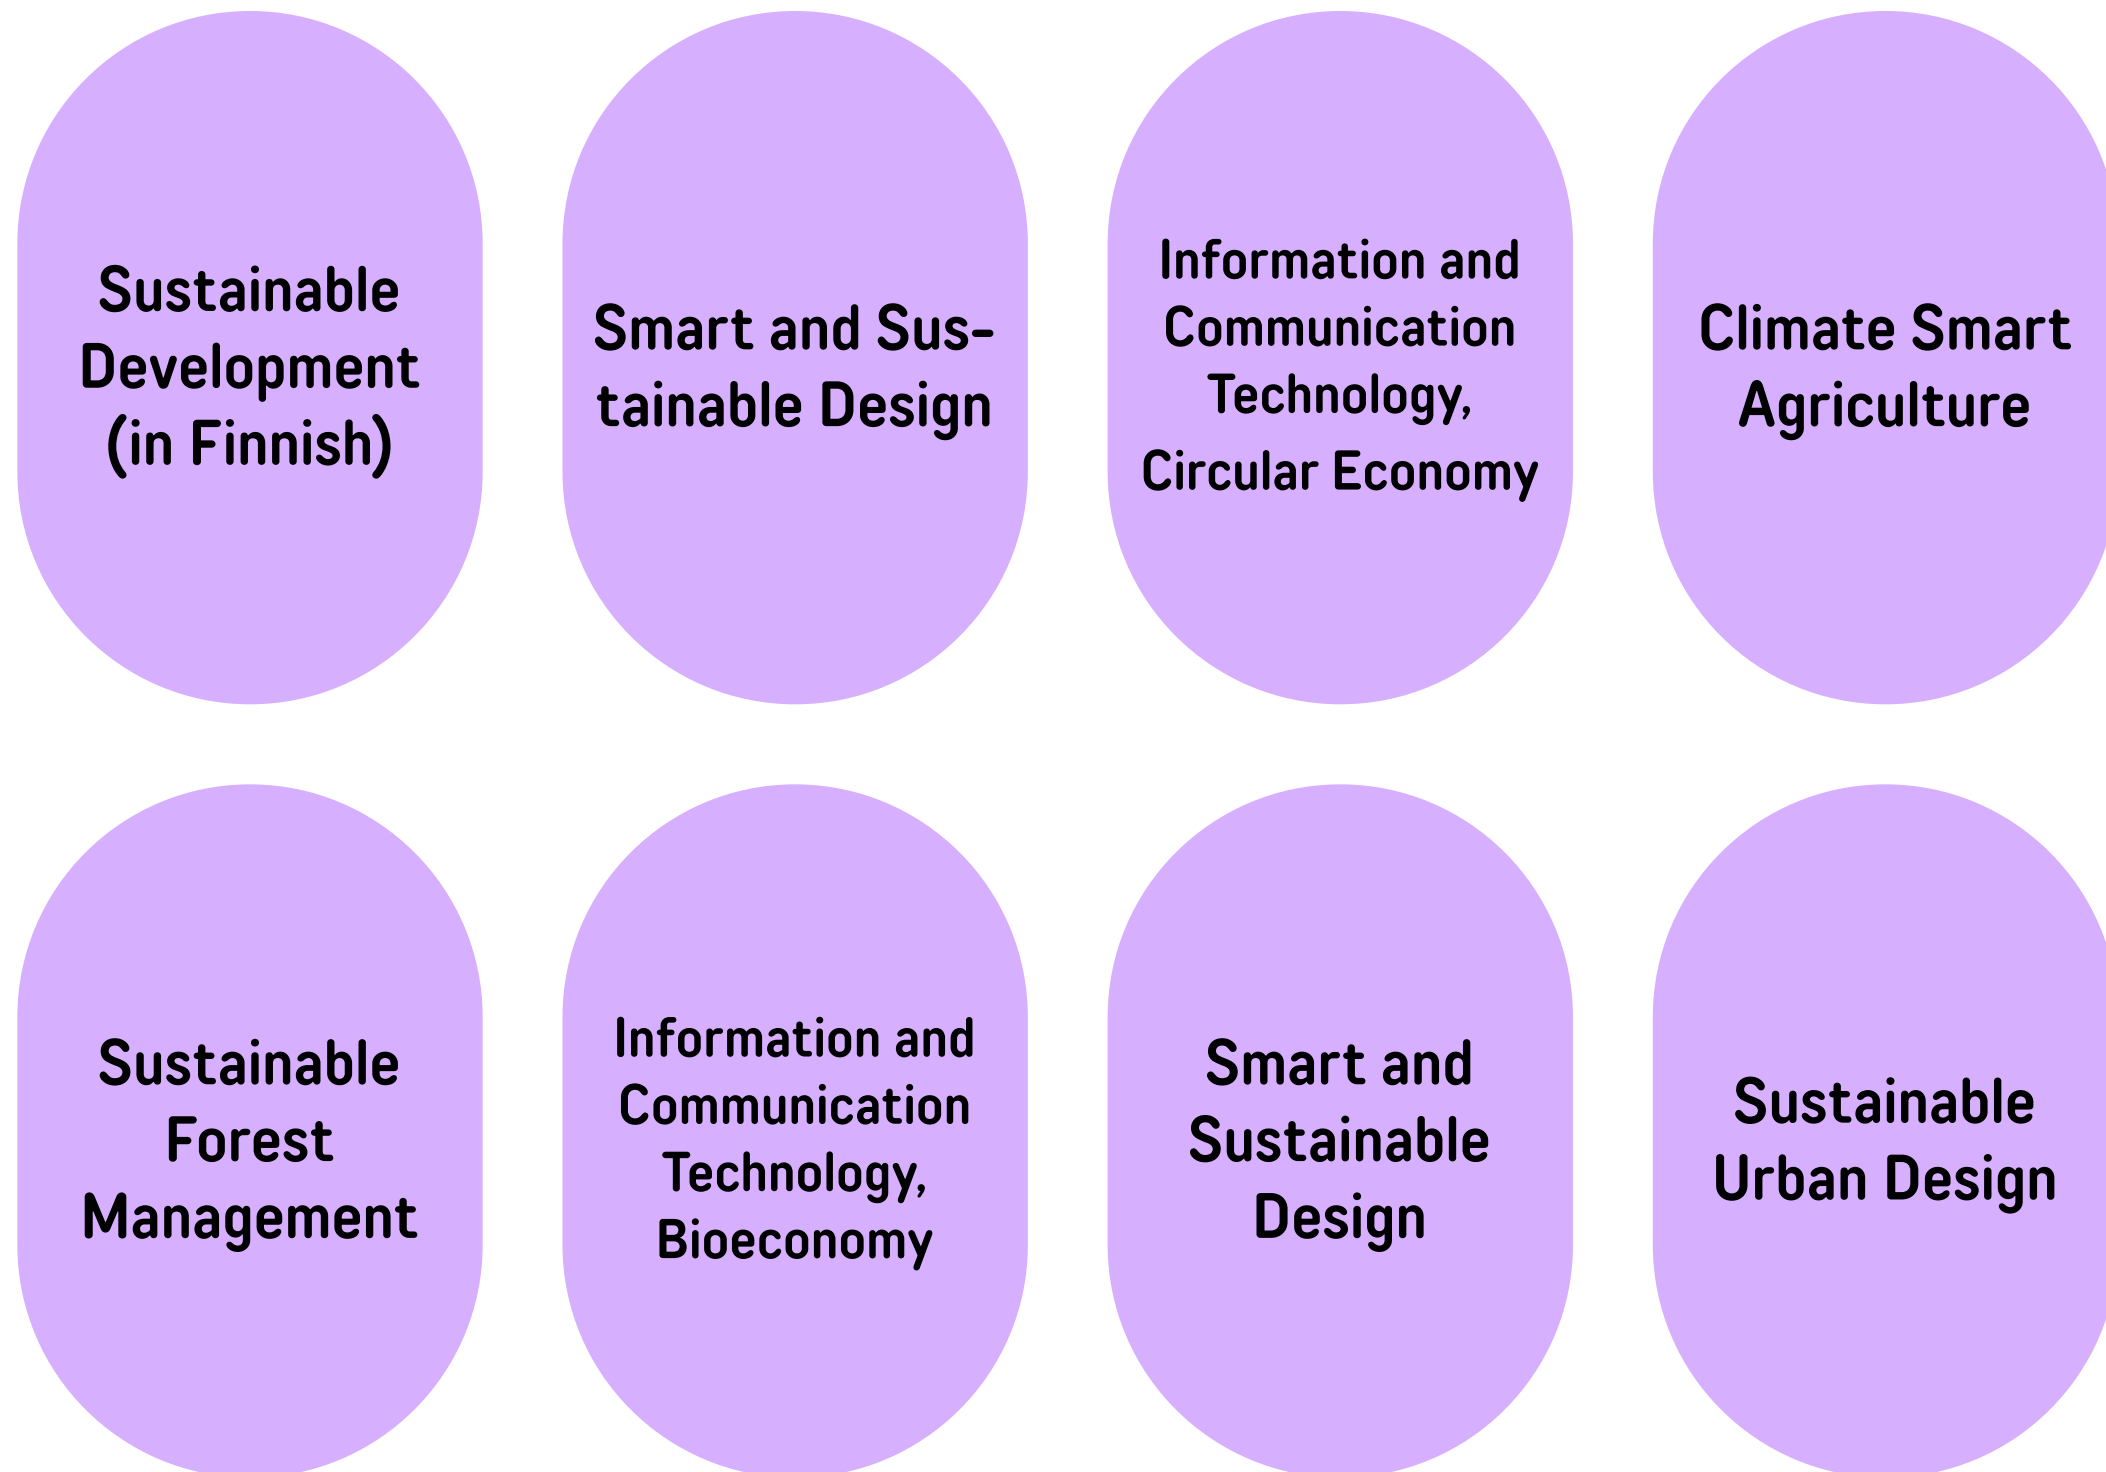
Sustainable Development (in Finnish)

Smart and Sustainable Design

Information and Communication Technology, Circular Economy

Climate Smart Agriculture

Sustainable Forest Management

Information and Communication Technology, Bioeconomy

Smart and Sustainable Design

Sustainable Urban Design